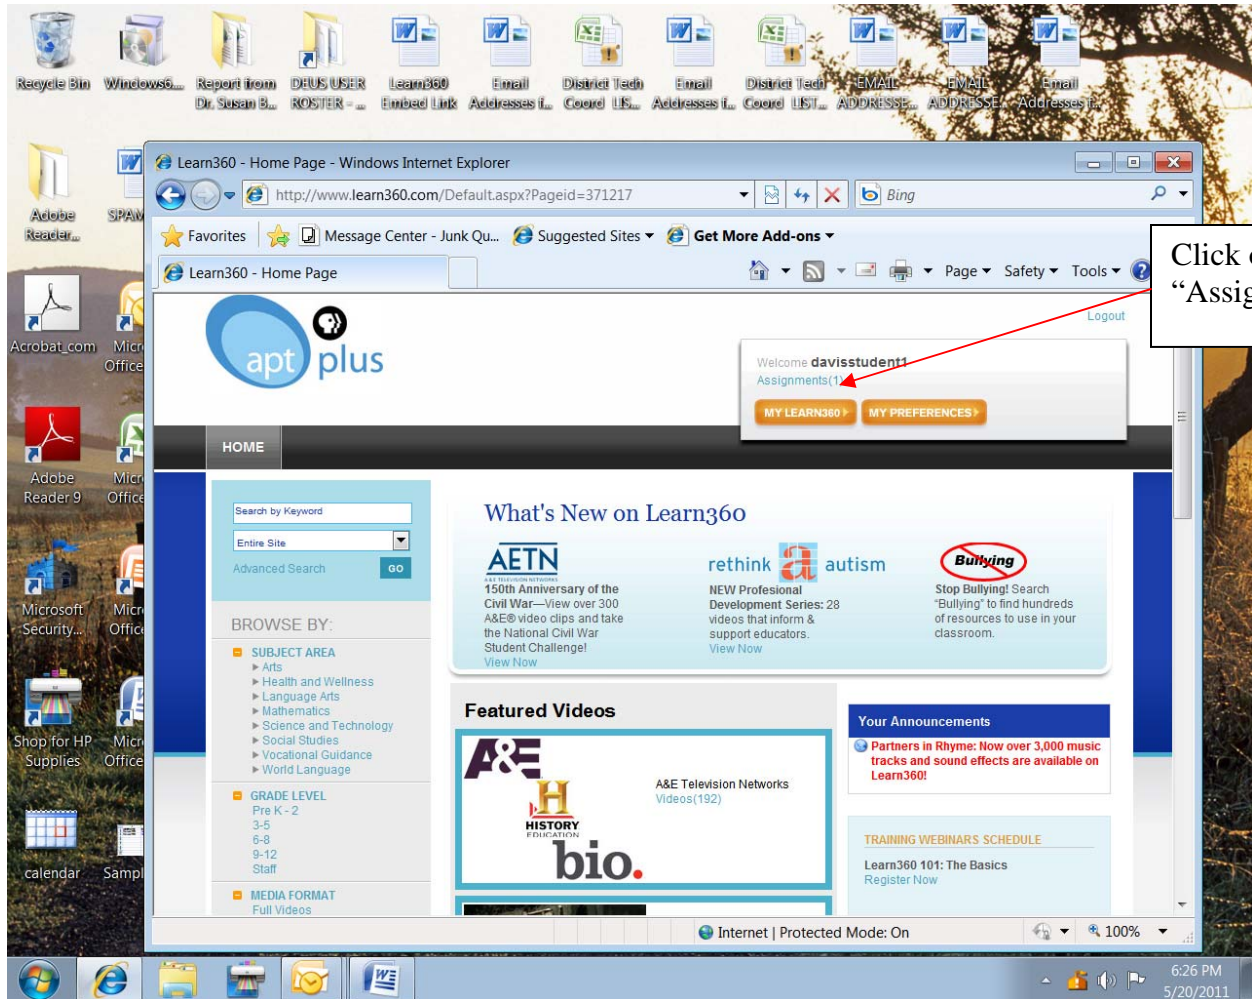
Recycle Bin Windows6... Report from Dr. Susan B... DEUS USER ROSTER - ... Learn360 Embed Link Email Addresses f... District Tech Coord LIS... Email Addresses f... District Tech Coord LIST... EMAIL ADDRESSE... EMAIL ADDRESSE... Email Addresses f...

Adobe Reader... SPAM

Acrobat_com Micr Office

Adobe Reader 9 Micr Office

Microsoft Security... Micr Office

Shop for HP Supplies Micr Office

calendar Sampl

Learn360 - Home Page - Windows Internet Explorer

http://www.learn360.com/Default.aspx?Pageid=371217

Bing

Favorites Message Center - Junk Qu... Suggested Sites Get More Add-ons

Learn360 - Home Page

Page Safety Tools

Click o "Assig

apt plus

Logout

Welcome davisstudent1
Assignments(1)

MY LEARN360 MY PREFERENCES

HOME

Search by Keyword
Entire Site
Advanced Search GO

BROWSE BY:

SUBJECT AREA
Arts
Health and Wellness
Language Arts
Mathematics
Science and Technology
Social Studies
Vocational Guidance
World Language

GRADE LEVEL
Pre K - 2
3-5
6-8
9-12
Staff

MEDIA FORMAT
Full Videos

What's New on Learn360

AETN
150th Anniversary of the Civil War—View over 300 A&E® video clips and take the National Civil War Student Challenge!
View Now

rethink autism
NEW Profesional Development Series: 28 videos that inform & support educators.
View Now

Bullying
Stop Bullying! Search "Bullying" to find hundreds of resources to use in your classroom.

Featured Videos

A&E Television Networks
Videos(192)

HISTORY EDUCATION
bio.

Your Announcements
Partners in Rhyme: Now over 3,000 music tracks and sound effects are available on Learn360!

TRAINING WEBINARS SCHEDULE
Learn360 101: The Basics
Register Now

Internet | Protected Mode: On 100%

6:26 PM
5/20/2011